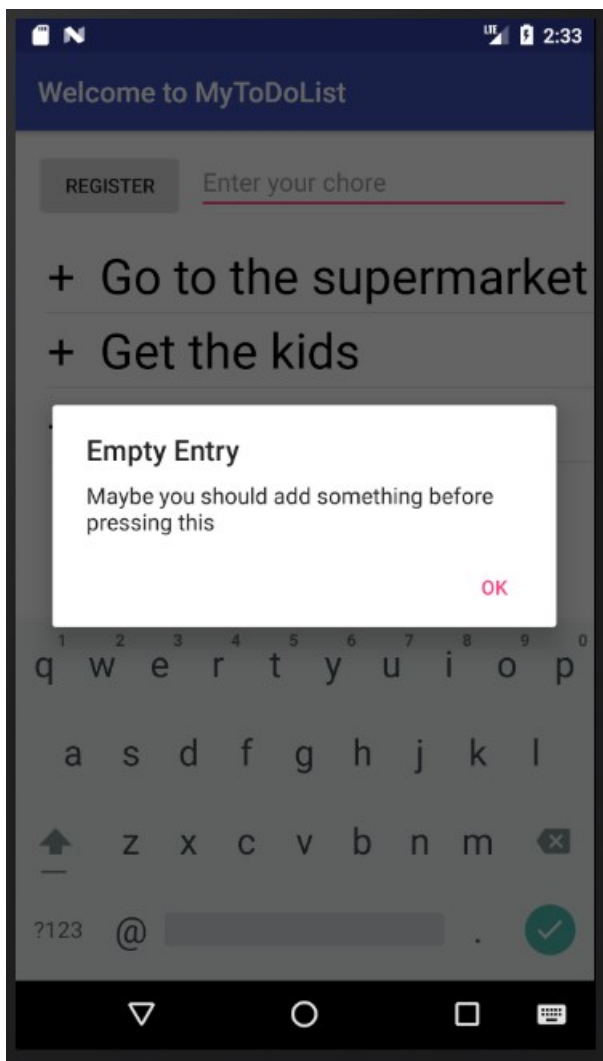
LTE 2:33

Welcome to MyToDoList

REGISTER Enter your chore

+ Go to the supermarket

+ Get the kids

Empty Entry

Maybe you should add something before pressing this

OK

1 2 3 4 5 6 7 8 9 0
q w e r t y u i o p

a s d f g h j k l

z x c v b n m

?123 @ .